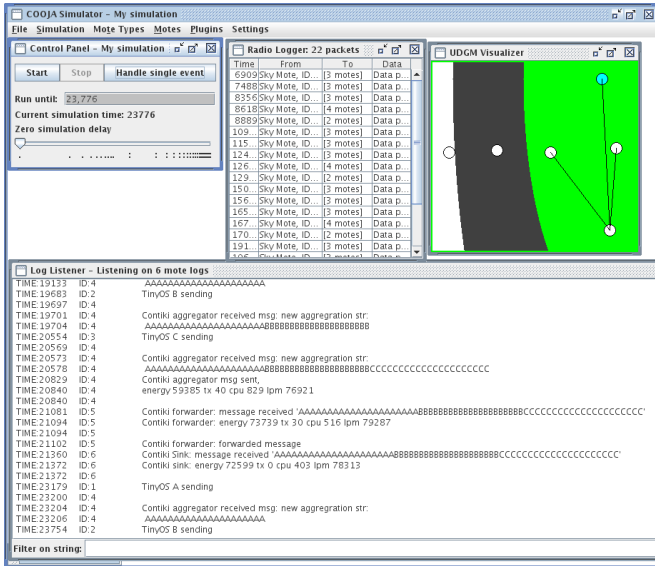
COOJA Simulator - My simulation

File Simulation Mote Types Motes Plugins Settings

Control Panel - My simulation

Start Stop Handle single event

Run until: 23,776

Current simulation time: 23776

Zero simulation delay

Radio Logger: 22 packets

| Time | From | To | Data |
|---|---|---|---|
| 6909 | Sky Mote, ID... | [3 motes] | Data p... |
| 7488 | Sky Mote, ID... | [3 motes] | Data p... |
| 8356 | Sky Mote, ID... | [3 motes] | Data p... |
| 8618 | Sky Mote, ID... | [4 motes] | Data p... |
| 8889 | Sky Mote, ID... | [2 motes] | Data p... |
| 109... | Sky Mote, ID... | [3 motes] | Data p... |
| 115... | Sky Mote, ID... | [3 motes] | Data p... |
| 124... | Sky Mote, ID... | [3 motes] | Data p... |
| 126... | Sky Mote, ID... | [4 motes] | Data p... |
| 129... | Sky Mote, ID... | [2 motes] | Data p... |
| 150... | Sky Mote, ID... | [3 motes] | Data p... |
| 156... | Sky Mote, ID... | [3 motes] | Data p... |
| 165... | Sky Mote, ID... | [3 motes] | Data p... |
| 167 | Sky Mote, ID... | [4 motes] | Data p... |
| 170... | Sky Mote, ID... | [2 motes] | Data p... |
| 191... | Sky Mote, ID... | [3 motes] | Data p... |

UDGM Visualizer

Log Listener - Listening on 6 mote logs

TIME:19133 ID:4 AAAAAAAAAAAAAAAAAAAA
TIME:19683 ID:2 TinyOS B sending
TIME:19697 ID:4
TIME:19701 ID:4 Contiki aggregator received msg: new aggregration str:
TIME:19704 ID:4 AAAAAAAAAAAAAAAAAAAABBBBBBBBBBBBBBBBBBBB
TIME:20554 ID:3 TinyOS C sending
TIME:20569 ID:4
TIME:20573 ID:4 Contiki aggregator received msg: new aggregration str:
TIME:20578 ID:4 AAAAAAAAAAAAAAAAAAAABBBBBBBBBBBBBBBBBBBBCCCCCCCCCCCCCCCCCCCC
TIME:20829 ID:4 Contiki aggregator msg sent,
TIME:20840 ID:4 energy 59385 tx 40 cpu 829 lpm 76921
TIME:20840 ID:4
TIME:21081 ID:5 Contiki forwarder: message received 'AAAAAAAAAAAAAAAAAAAABBBBBBBBBBBBBBBBBBBBCCCCCCCCCCCCCCCCCCCC'
TIME:21094 ID:5 Contiki forwarder: energy 73739 tx 30 cpu 516 lpm 79287
TIME:21094 ID:5
TIME:21102 ID:5 Contiki forwarder: forwarded message
TIME:21360 ID:6 Contiki Sink: message received 'AAAAAAAAAAAAAAAAAAAABBBBBBBBBBBBBBBBBBBBCCCCCCCCCCCCCCCCCCCC'
TIME:21372 ID:6 Contiki sink: energy 72599 tx 0 cpu 403 lpm 78313
TIME:21372 ID:6
TIME:23179 ID:1 TinyOS A sending
TIME:23200 ID:4
TIME:23204 ID:4 Contiki aggregator received msg: new aggregration str:
TIME:23206 ID:4 AAAAAAAAAAAAAAAAAAAA
TIME:23754 ID:2 TinyOS B sending

Filter on string: